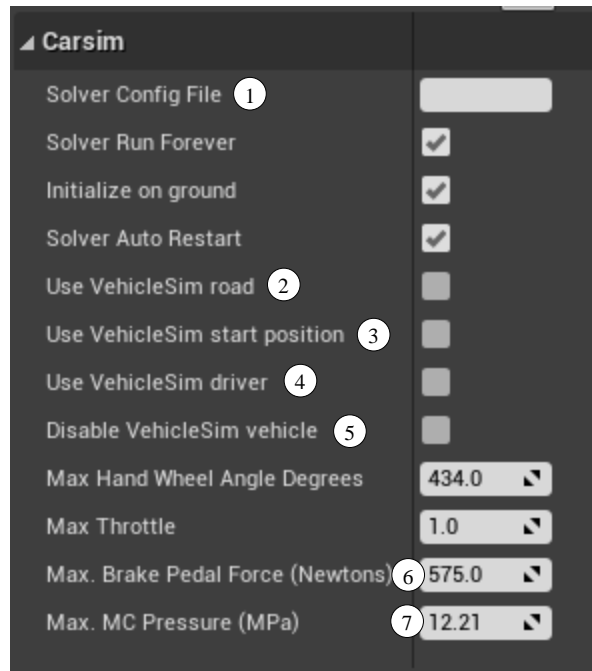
Carsim

| | |
|---|---|
| Solver Config File 1 | |
| Solver Run Forever | ✔ |
| Initialize on ground | ✔ |
| Solver Auto Restart | ✔ |
| Use VehicleSim road 2 | |
| Use VehicleSim start position 3 | |
| Use VehicleSim driver 4 | |
| Disable VehicleSim vehicle 5 | |
| Max Hand Wheel Angle Degrees | 434.0 |
| Max Throttle | 1.0 |
| Max. Brake Pedal Force (Newtons) 6 | 575.0 |
| Max. MC Pressure (MPa) 7 | 12.21 |